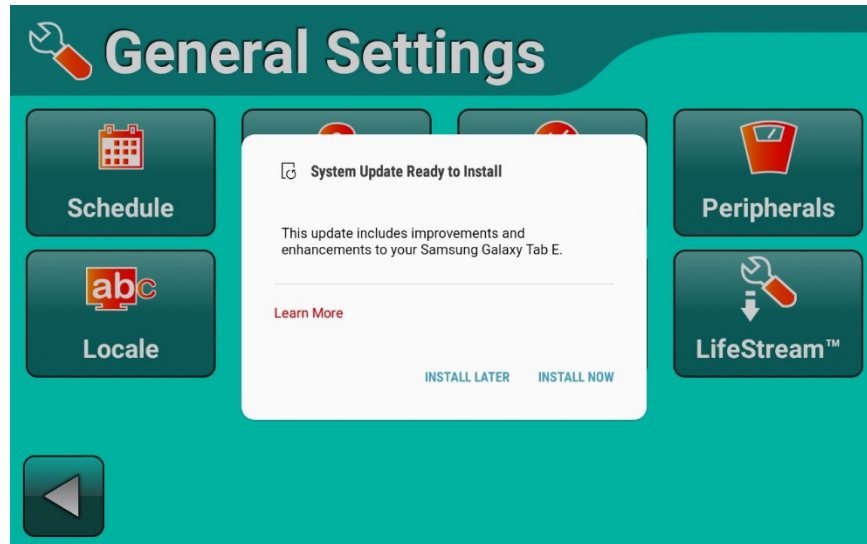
General Settings

Schedule

Peripherals

abc

Locale

LifeStream™

System Update Ready to Install

This update includes improvements and enhancements to your Samsung Galaxy Tab E.

Learn More

INSTALL LATER

INSTALL NOW